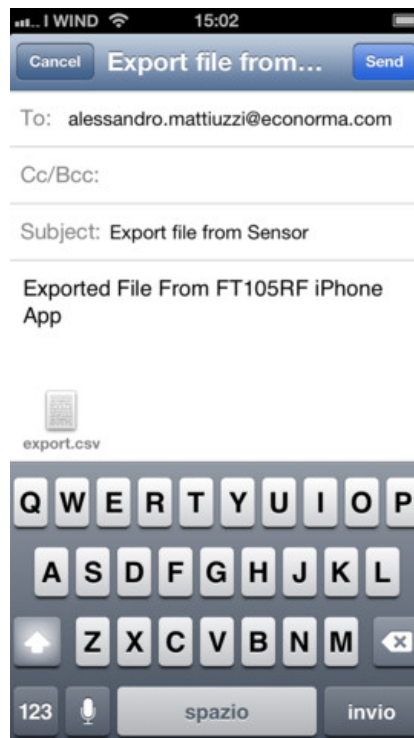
I WIND 15:02

Cancel Export file from... Send

To: alessandro.mattiuzzi@econorma.com

Cc/Bcc:

Subject: Export file from Sensor

Exported File From FT105RF iPhone App

export.csv

Q W E R T Y U I O P
A S D F G H J K L
Z X C V B N M
123 spazio invio